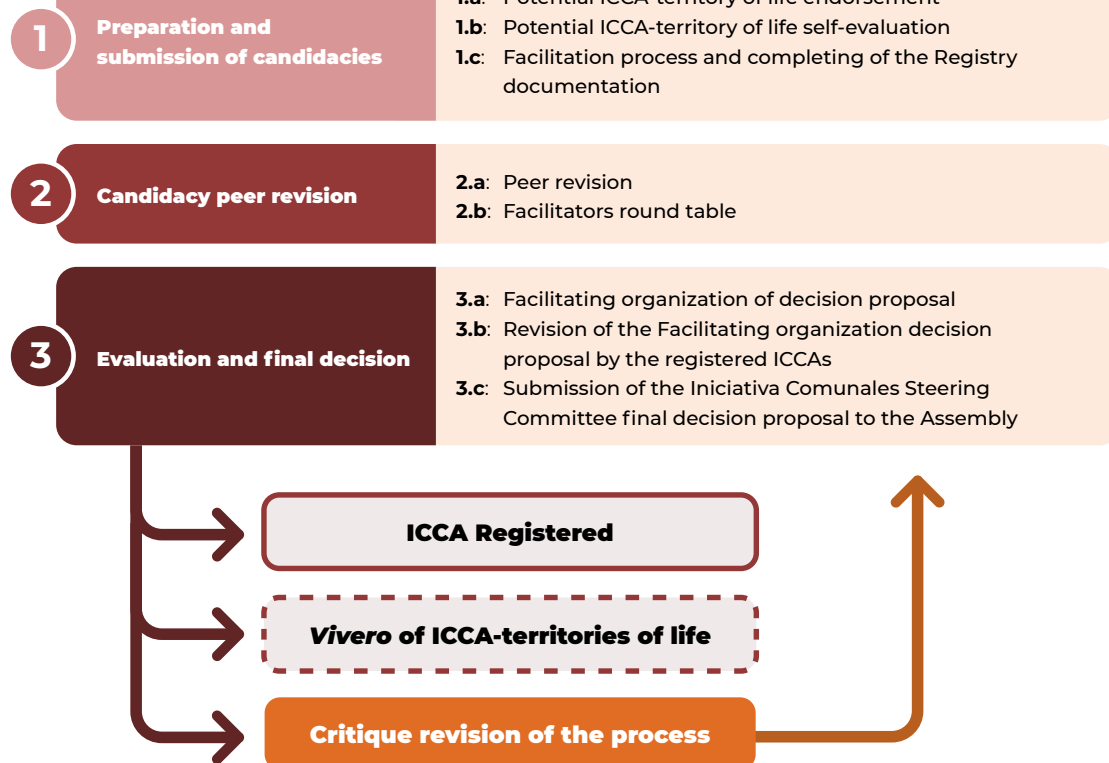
1

Preparation and submission of candidacies

1.a: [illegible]

1.b: Potential ICCA-territory of life self-evaluation

1.c: Facilitation process and completing of the Registry documentation

2

Candidacy peer revision

2.a: Peer revision

2.b: Facilitators round table

3

Evaluation and final decision

3.a: Facilitating organization of decision proposal

3.b: Revision of the Facilitating organization decision proposal by the registered ICCAs

3.c: Submission of the Iniciativa Comunales Steering Committee final decision proposal to the Assembly

ICCA Registered

*Vivero* of ICCA-territories of life

Critique revision of the process